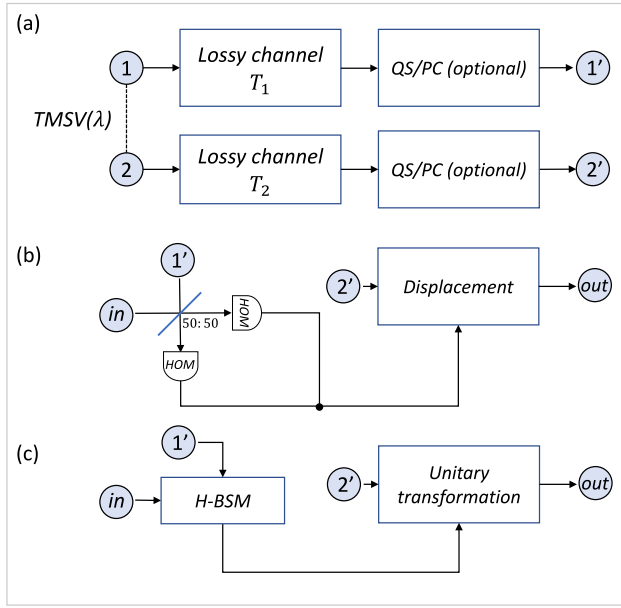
(a)

1

Lossy channel $T_1$

QS/PC (optional)

1′

TMSV(λ)

2

Lossy channel $T_2$

QS/PC (optional)

2′

(b)

1′

in

50: 50

HOM

HOM

2′

Displacement

out

(c)

1′

in

H-BSM

2′

Unitary transformation

out